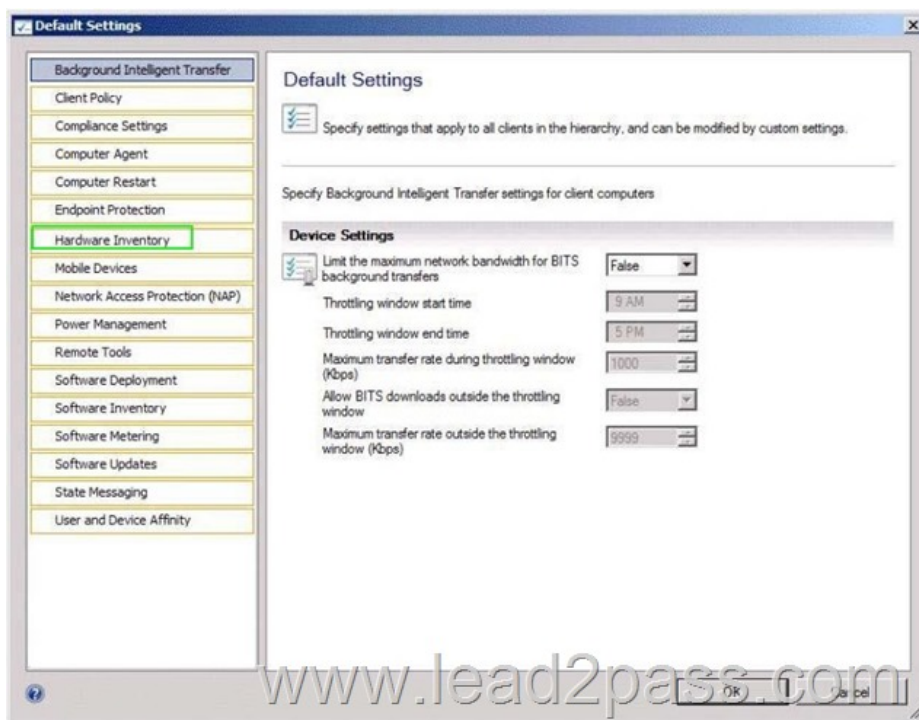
Default Settings

Background Intelligent Transfer
Client Policy
Compliance Settings
Computer Agent
Computer Restart
Endpoint Protection
Hardware Inventory
Mobile Devices
Network Access Protection (NAP)
Power Management
Remote Tools
Software Deployment
Software Inventory
Software Metering
Software Updates
State Messaging
User and Device Affinity

Default Settings

Specify settings that apply to all clients in the hierarchy, and can be modified by custom settings.

Specify Background Intelligent Transfer settings for client computers

Device Settings

Limit the maximum network bandwidth for BITS background transfers False

Throttling window start time 9 AM

Throttling window end time 5 PM

Maximum transfer rate during throttling window (Kbps) 1000

Allow BITS downloads outside the throttling window False

Maximum transfer rate outside the throttling window (Kbps) 9999

www.lead2pass.com

OK Cancel